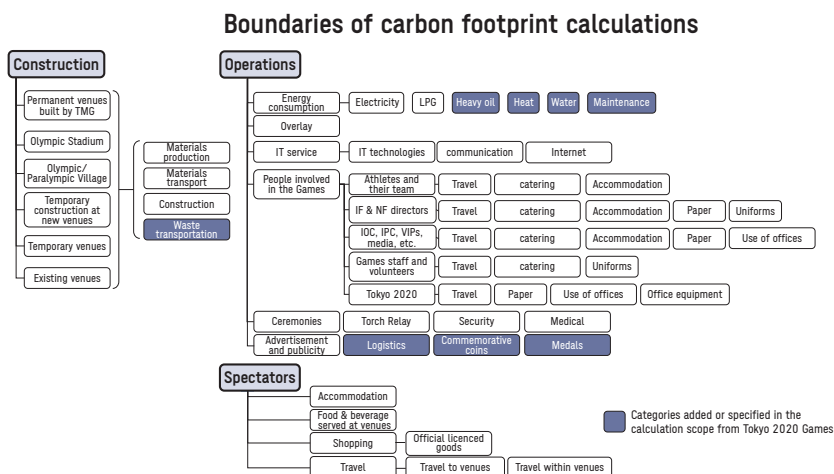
Boundaries of carbon footprint calculations

Construction

Permanent venues built by TMG
Olympic Stadium
Olympic/ Paralympic Village
Temporary construction at new venues
Temporary venues
Existing venues

Materials production
Materials transport
Construction
Waste transportation

Operations

Energy consumption
Electricity
LPG
Heavy oil
Heat
Water
Maintenance

Overlay

IT service
IT technologies
communication
Internet

People involved in the Games
Athletes and their team
Travel
catering
Accommodation

IF & NF directors
Travel
catering
Accommodation
Paper
Uniforms

IOC, IPC, VIPs, media, etc.
Travel
catering
Accommodation
Paper
Use of offices

Games staff and volunteers
Travel
catering
Uniforms

Tokyo 2020
Travel
Paper
Use of offices
Office equipment

Ceremonies
Torch Relay
Security
Medical

Advertisement and publicity
Logistics
Commemorative coins
Medals

Spectators

Accommodation
Food & beverage served at venues
Shopping
Official licenced goods
Travel
Travel to venues
Travel within venues

Categories added or specified in the calculation scope from Tokyo 2020 Games